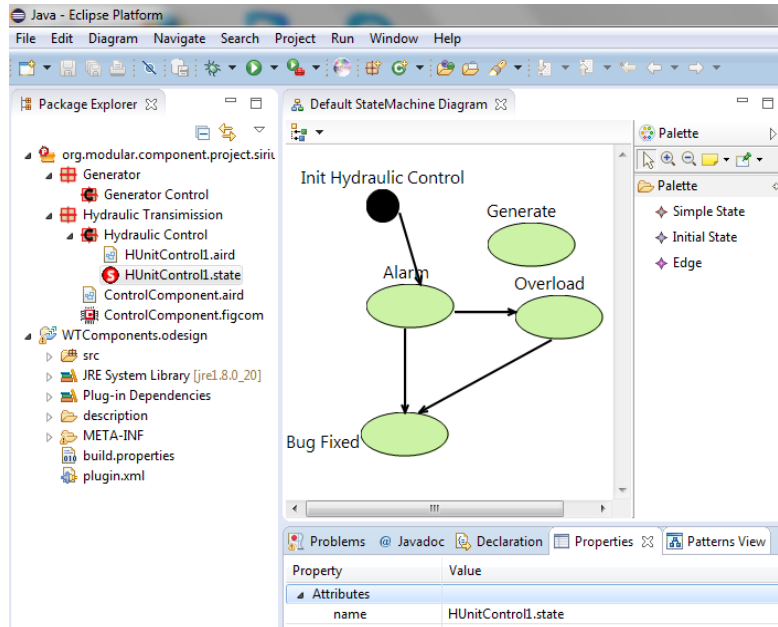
Java - Eclipse Platform

File Edit Diagram Navigate Search Project Run Window Help

Package Explorer

org.modular.component.project.siriu
Generator
Generator Control
Hydraulic Transimission
Hydraulic Control
HUnitControl1.aird
HUnitControl1.state
ControlComponent.aird
ControlComponent.figcom
WTComponents.odesign
src
JRE System Library [jre1.8.0_20]
Plug-in Dependencies
description
META-INF
build.properties
plugin.xml

Default StateMachine Diagram

Init Hydraulic Control
Generate
Alarm
Overload
Bug Fixed

Palette
Palette
Simple State
Initial State
Edge

Problems @ Javadoc Declaration Properties Patterns View

| Property | Value |
|---|---|
| Attributes | |
| name | HUnitControl1.state |